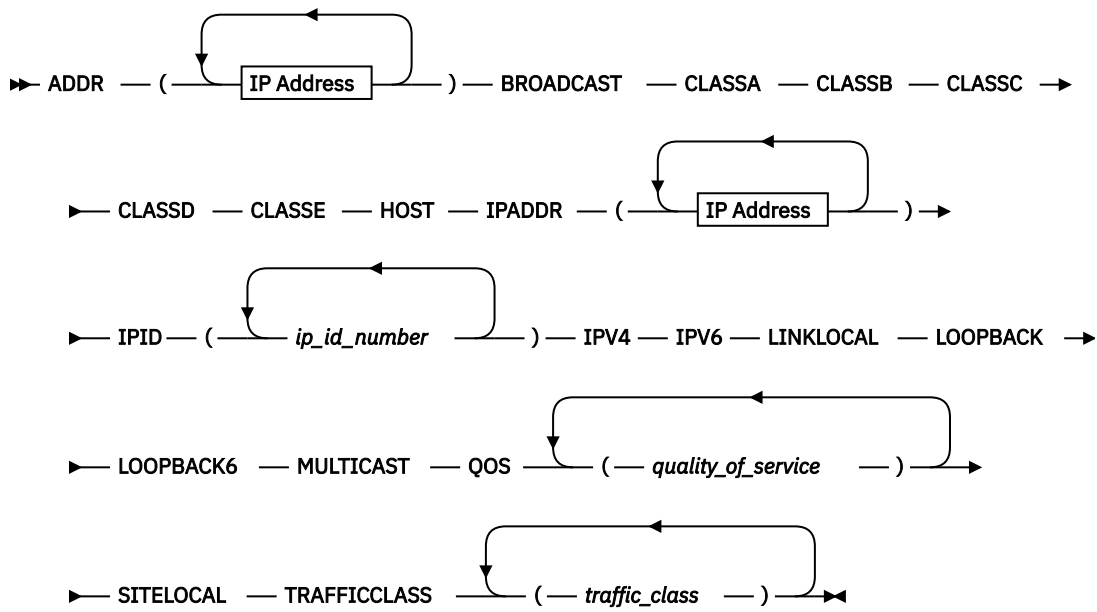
ADDR ( IP Address ) BROADCAST CLASSA CLASSB CLASSC

CLASSD CLASSE HOST IPADDR ( IP Address )

IPID ( *ip_id_number* ) IPV4 IPV6 LINKLOCAL LOOPBACK

LOOPBACK6 MULTICAST QOS ( *quality_of_service* )

SITELOCAL TRAFFICCLASS ( *traffic_class* )